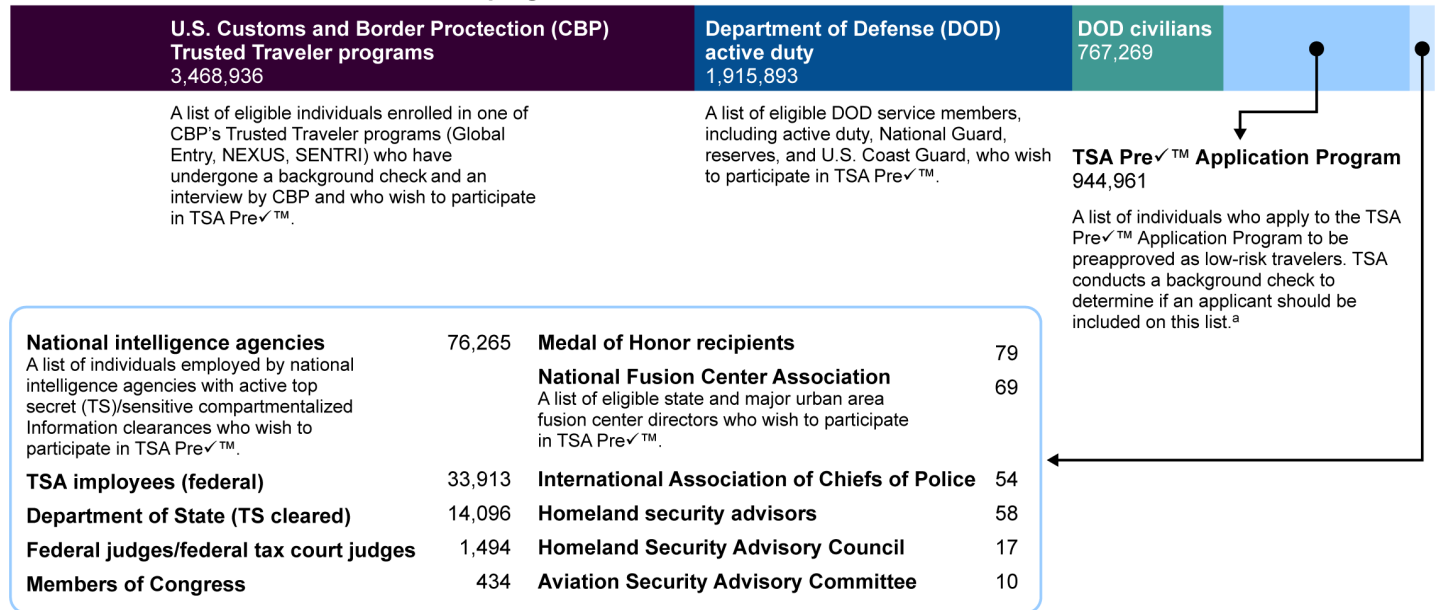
U.S. Customs and Border Proctection (CBP) Trusted Traveler programs
3,468,936

A list of eligible individuals enrolled in one of CBP's Trusted Traveler programs (Global Entry, NEXUS, SENTRI) who have undergone a background check and an interview by CBP and who wish to participate in TSA Pre✓™.

Department of Defense (DOD) active duty
1,915,893

A list of eligible DOD service members, including active duty, National Guard, reserves, and U.S. Coast Guard, who wish to participate in TSA Pre✓™.

DOD civilians
767,269

TSA Pre✓™ Application Program
944,961

A list of individuals who apply to the TSA Pre✓™ Application Program to be preapproved as low-risk travelers. TSA conducts a background check to determine if an applicant should be included on this list.$^a$

National intelligence agencies 76,265
A list of individuals employed by national intelligence agencies with active top secret (TS)/sensitive compartmentalized Information clearances who wish to participate in TSA Pre✓™.

TSA employees (federal) 33,913

Department of State (TS cleared) 14,096

Federal judges/federal tax court judges 1,494

Members of Congress 434

Medal of Honor recipients 79

National Fusion Center Association 69
A list of eligible state and major urban area fusion center directors who wish to participate in TSA Pre✓™.

International Association of Chiefs of Police 54

Homeland security advisors 58

Homeland Security Advisory Council 17

Aviation Security Advisory Committee 10